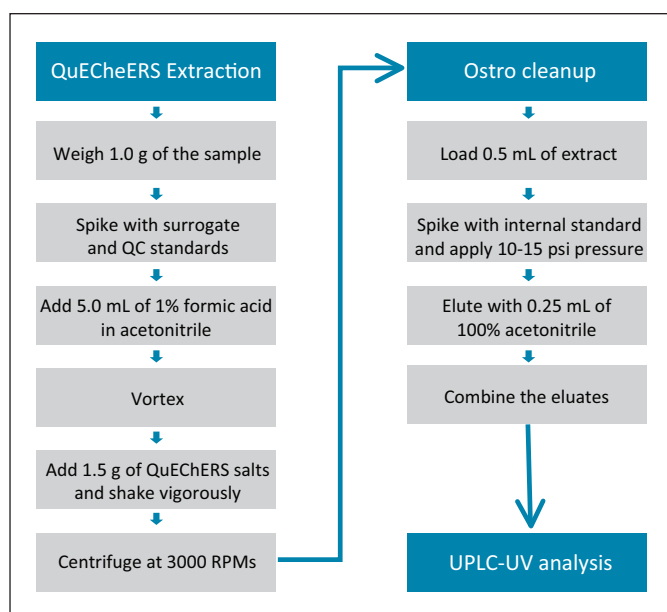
QuEChеERS Extraction

Weigh 1.0 g of the sample

Spike with surrogate and QC standards

Add 5.0 mL of 1% formic acid in acetonitrile

Vortex

Add 1.5 g of QuEChERS salts and shake vigorously

Centrifuge at 3000 RPMs

Ostro cleanup

Load 0.5 mL of extract

Spike with internal standard and apply 10-15 psi pressure

Elute with 0.25 mL of 100% acetonitrile

Combine the eluates

UPLC-UV analysis